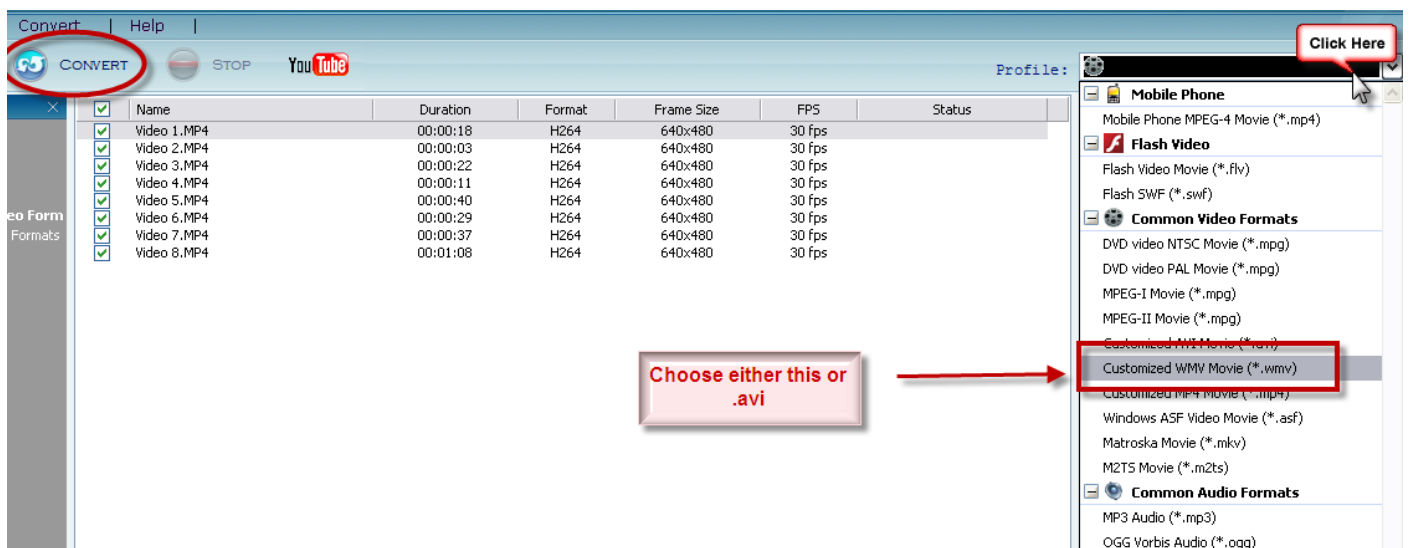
Convert | Help |

CONVERT STOP YouTube

Profile:

Click Here

eo Form
Formats

| | Name | Duration | Format | Frame Size | FPS | Status |
|---|---|---|---|---|---|---|
| ☑ | Video 1.MP4 | 00:00:18 | H264 | 640x480 | 30 fps | |
| ☑ | Video 2.MP4 | 00:00:03 | H264 | 640x480 | 30 fps | |
| ☑ | Video 3.MP4 | 00:00:22 | H264 | 640x480 | 30 fps | |
| ☑ | Video 4.MP4 | 00:00:11 | H264 | 640x480 | 30 fps | |
| ☑ | Video 5.MP4 | 00:00:40 | H264 | 640x480 | 30 fps | |
| ☑ | Video 6.MP4 | 00:00:29 | H264 | 640x480 | 30 fps | |
| ☑ | Video 7.MP4 | 00:00:37 | H264 | 640x480 | 30 fps | |
| ☑ | Video 8.MP4 | 00:01:08 | H264 | 640x480 | 30 fps | |

Mobile Phone
Mobile Phone MPEG-4 Movie (*.mp4)
Flash Video
Flash Video Movie (*.flv)
Flash SWF (*.swf)
Common Video Formats
DVD video NTSC Movie (*.mpg)
DVD video PAL Movie (*.mpg)
MPEG-I Movie (*.mpg)
MPEG-II Movie (*.mpg)
Customized AVI Movie (*.avi)
Customized WMV Movie (*.wmv)
Customized MP4 Movie (*.mp4)
Windows ASF Video Movie (*.asf)
Matroska Movie (*.mkv)
M2TS Movie (*.m2ts)
Common Audio Formats
MP3 Audio (*.mp3)
OGG Vorbis Audio (*.ogg)

Choose either this or .avi